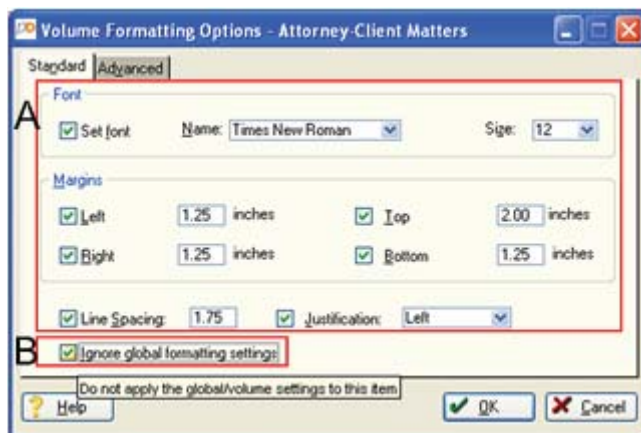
Volume Formatting Options - Attorney-Client Matters

Standard Advanced

A

Font

Set font Name: Times New Roman Size: 12

Margins

Left 1.25 inches Top 2.00 inches

Right 1.25 inches Bottom 1.25 inches

Line Spacing: 1.75 Justification: Left

B

Ignore global formatting settings

Do not apply the global/volume settings to this item

Help OK Cancel